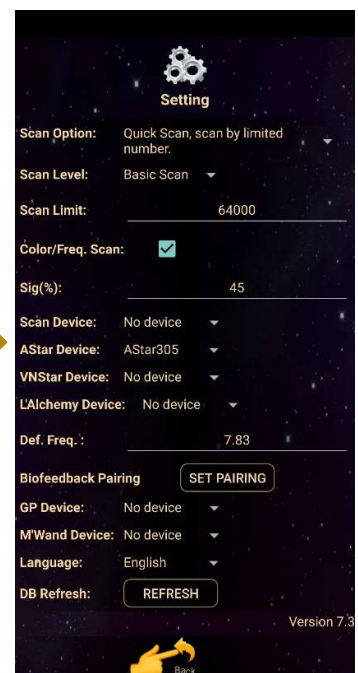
Setting

Scan Option: Quick Scan, scan by limited number.

Scan Level: Basic Scan

Scan Limit: 64000

Color/Freq. Scan:

Sig(%): 45

Scan Device: No device

AStar Device: AStar305

VNStar Device: No device

L'Alchemy Device: No device

Def. Freq. : 7.83

Biofeedback Pairing SET PAIRING

GP Device: No device

M'Wand Device: No device

Language: English

DB Refresh: REFRESH

Version 7.3

Back